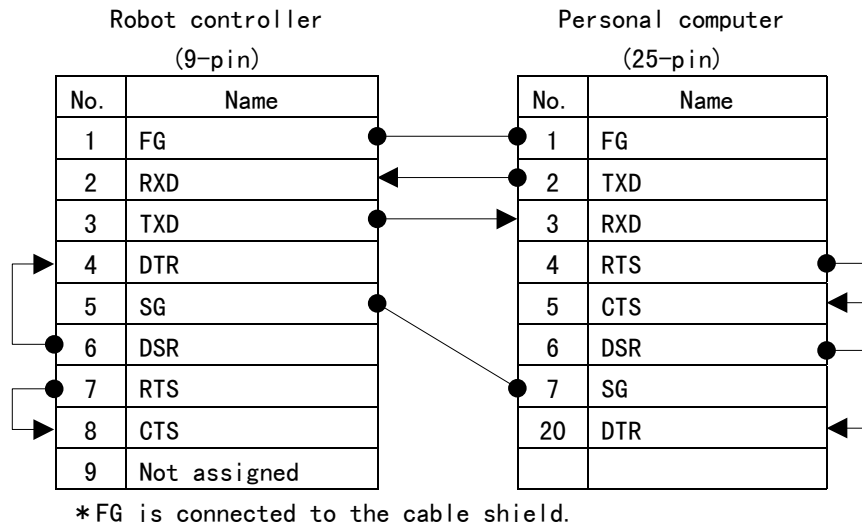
Robot controller
(9-pin)

| No. | Name |
|---|---|
| 1 | FG |
| 2 | RXD |
| 3 | TXD |
| 4 | DTR |
| 5 | SG |
| 6 | DSR |
| 7 | RTS |
| 8 | CTS |
| 9 | Not assigned |

Personal computer
(25-pin)

| No. | Name |
|---|---|
| 1 | FG |
| 2 | TXD |
| 3 | RXD |
| 4 | RTS |
| 5 | CTS |
| 6 | DSR |
| 7 | SG |
| 20 | DTR |
| | |

*FG is connected to the cable shield.